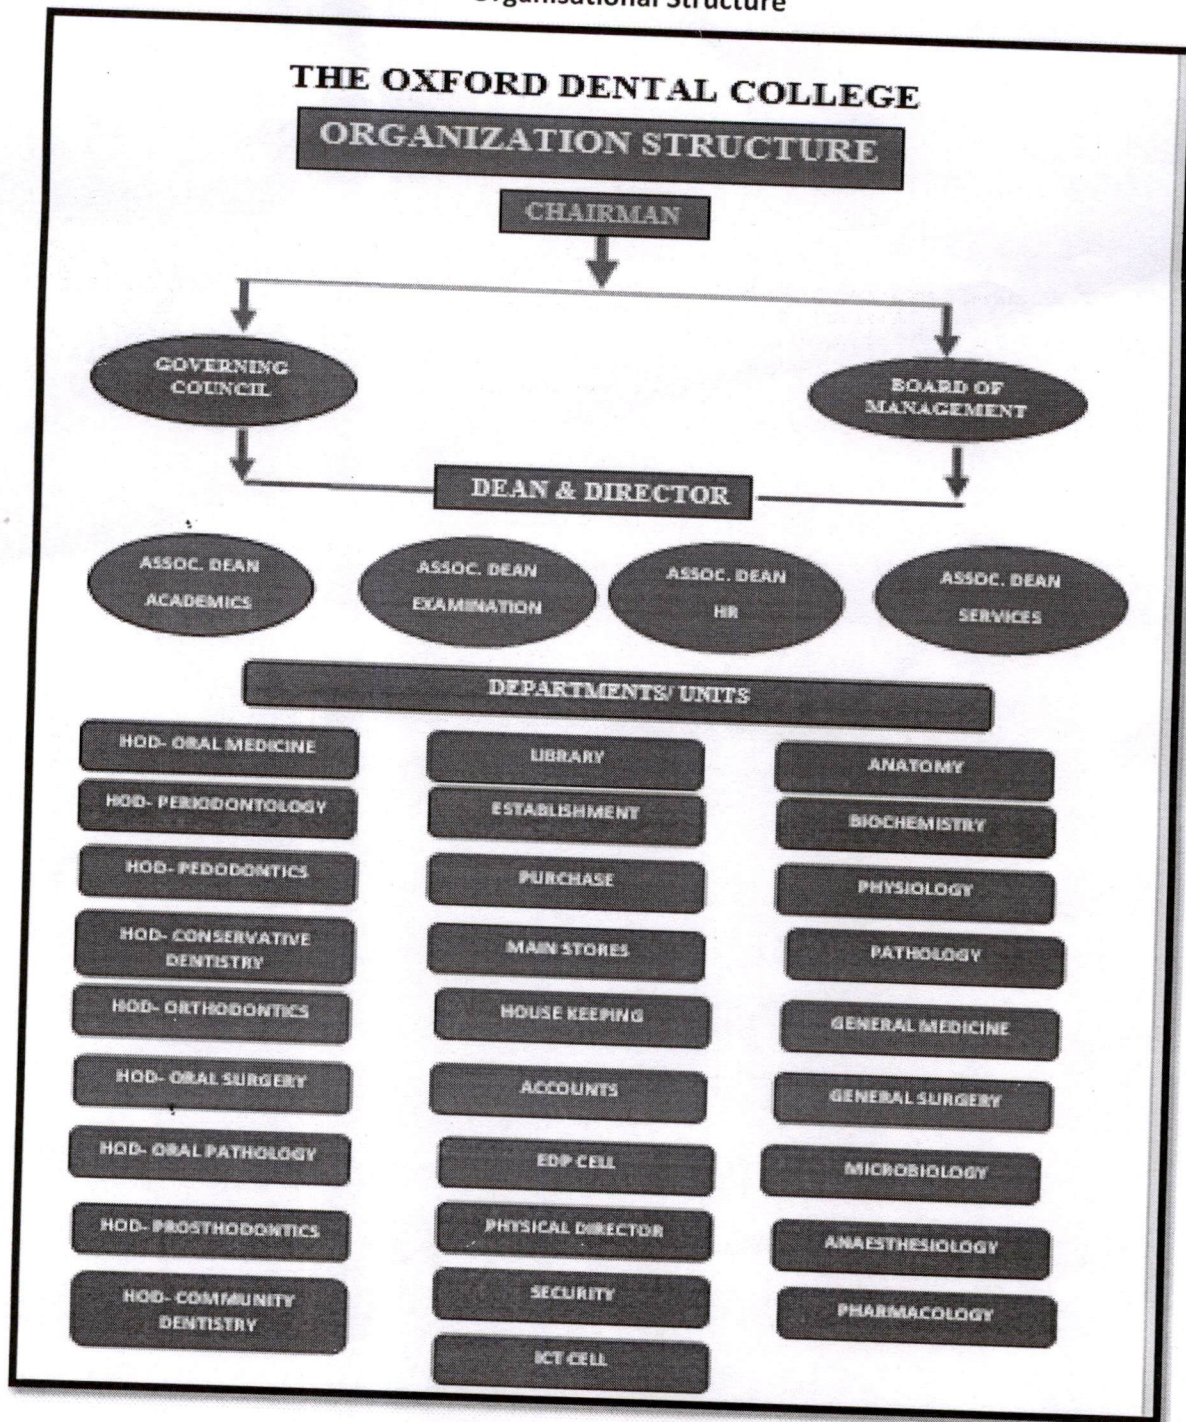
Organisational Structure

THE OXFORD DENTAL COLLEGE

ORGANIZATION STRUCTURE

CHAIRMAN

GOVERNING COUNCIL

BOARD OF MANAGEMENT

DEAN & DIRECTOR

ASSOC. DEAN ACADEMICS

ASSOC. DEAN EXAMINATION

ASSOC. DEAN HR

ASSOC. DEAN SERVICES

DEPARTMENTS/ UNITS

HOD- ORAL MEDICINE

HOD- PERIODONTOLOGY

HOD- PEDODONTICS

HOD- CONSERVATIVE DENTISTRY

HOD- ORTHODONTICS

HOD- ORAL SURGERY

HOD- ORAL PATHOLOGY

HOD- PROSTHODONTICS

HOD- COMMUNITY DENTISTRY

LIBRARY

ESTABLISHMENT

PURCHASE

MAIN STORES

HOUSE KEEPING

ACCOUNTS

EDP CELL

PHYSICAL DIRECTOR

SECURITY

ICT CELL

ANATOMY

BIOCHEMISTRY

PHYSIOLOGY

PATHOLOGY

GENERAL MEDICINE

GENERAL SURGERY

MICROBIOLOGY

ANAESTHESIOLOGY

PHARMACOLOGY